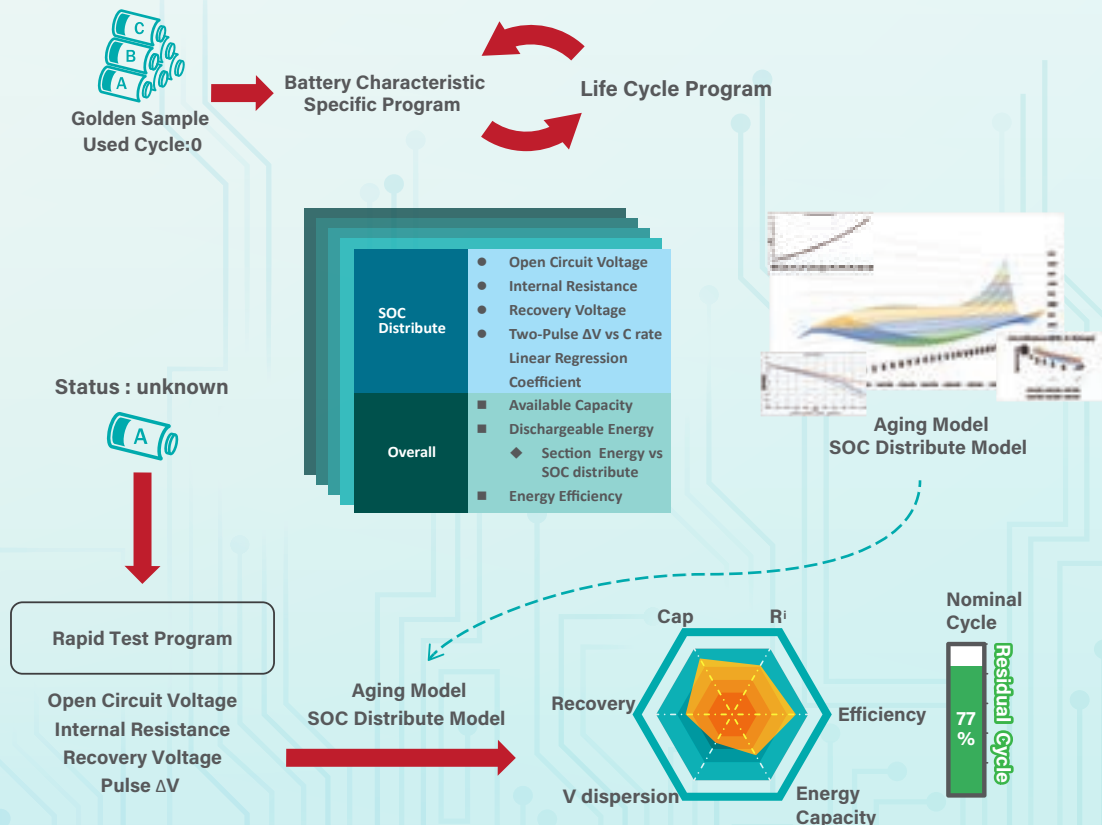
C
B
A
Golden Sample
Used Cycle:0

Battery Characteristic
Specific Program

Life Cycle Program

| SOC Distribute | ● Open Circuit Voltage<br>● Internal Resistance<br>● Recovery Voltage<br>● Two-Pulse ΔV vs C rate Linear Regression Coefficient |
|---|---|
| Overall | ■ Available Capacity<br>■ Dischargeable Energy<br>◆ Section Energy vs SOC distribute<br>■ Energy Efficiency |

Aging Model
SOC Distribute Model

Status : unknown

A

Rapid Test Program

Open Circuit Voltage
Internal Resistance
Recovery Voltage
Pulse ΔV

Aging Model
SOC Distribute Model

Cap
Ri
Recovery
Efficiency
V dispersion
Energy Capacity

Nominal Cycle
77 %
Residual Cycle